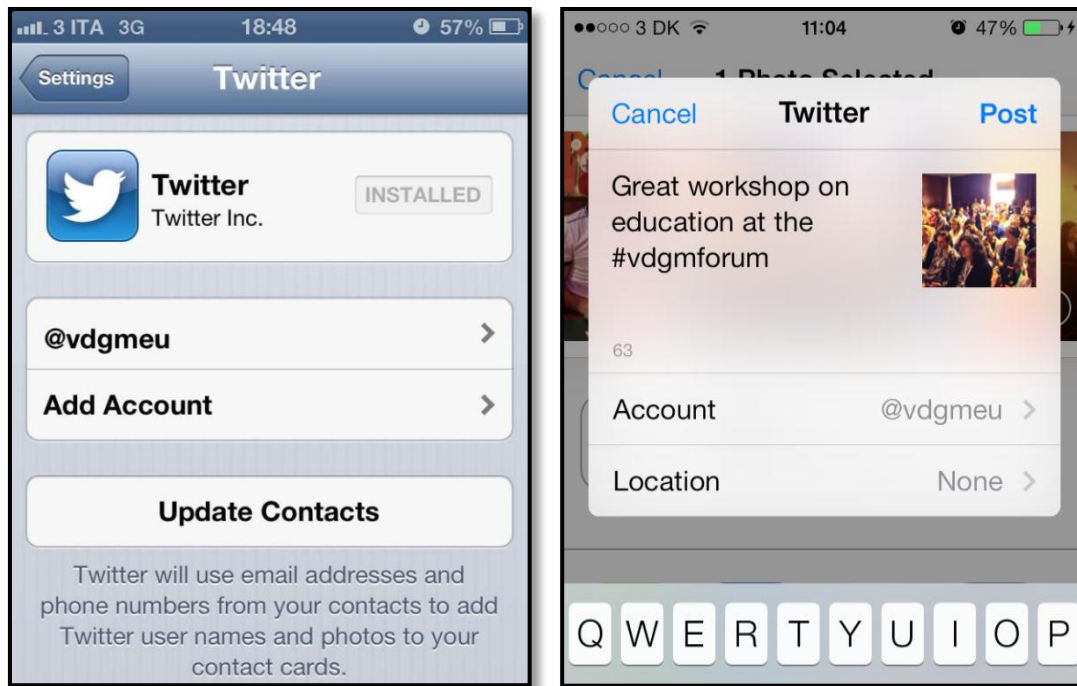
3 ITA 3G 18:48 57%

Settings Twitter

Twitter
Twitter Inc.
INSTALLED

@vdgmeu

Add Account

Update Contacts

Twitter will use email addresses and phone numbers from your contacts to add Twitter user names and photos to your contact cards.

3 DK 11:04 47%

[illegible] 1 Photo Selected

Cancel Twitter Post

Great workshop on education at the #vdgmforum

63

Account @vdgmeu

Location None

Q W E R T Y U I O P